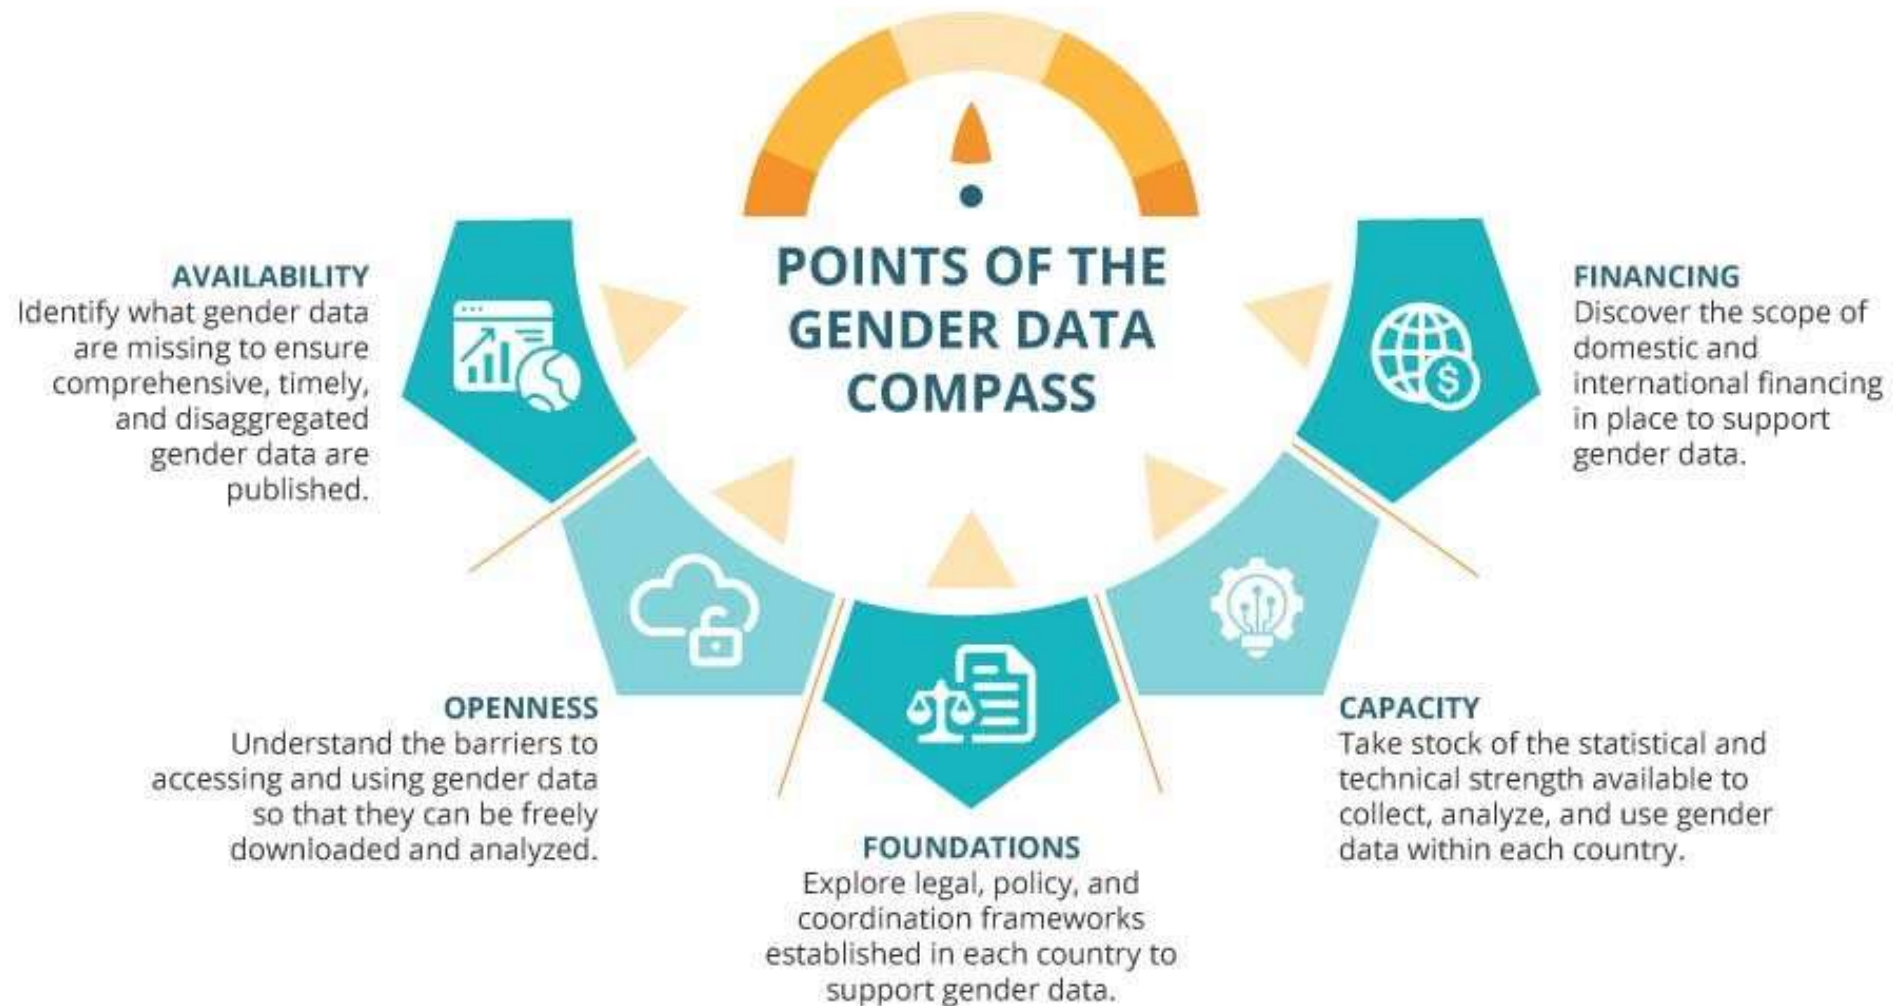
POINTS OF THE GENDER DATA COMPASS

AVAILABILITY
Identify what gender data are missing to ensure comprehensive, timely, and disaggregated gender data are published.

FINANCING
Discover the scope of domestic and international financing in place to support gender data.

OPENNESS
Understand the barriers to accessing and using gender data so that they can be freely downloaded and analyzed.

CAPACITY
Take stock of the statistical and technical strength available to collect, analyze, and use gender data within each country.

FOUNDATIONS
Explore legal, policy, and coordination frameworks established in each country to support gender data.